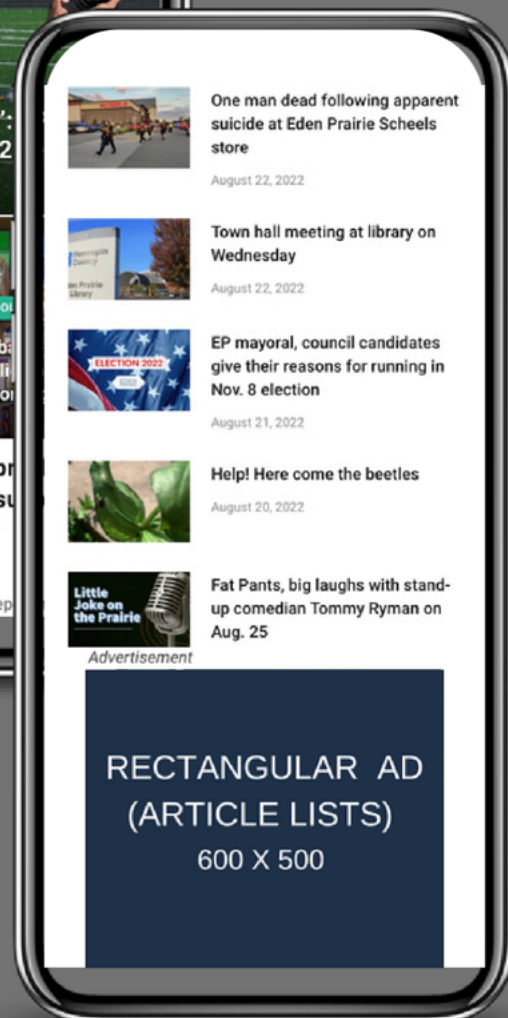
One man dead following apparent suicide at Eden Prairie Scheels store

August 22, 2022

Town hall meeting at library on Wednesday

August 22, 2022

EP mayoral, council candidates give their reasons for running in Nov. 8 election

August 21, 2022

Help! Here come the beetles

August 20, 2022

Little Joke on the Prairie

Fat Pants, big laughs with stand-up comedian Tommy Ryman on Aug. 25

Advertisement

RECTANGULAR AD (ARTICLE LISTS) 600 X 500